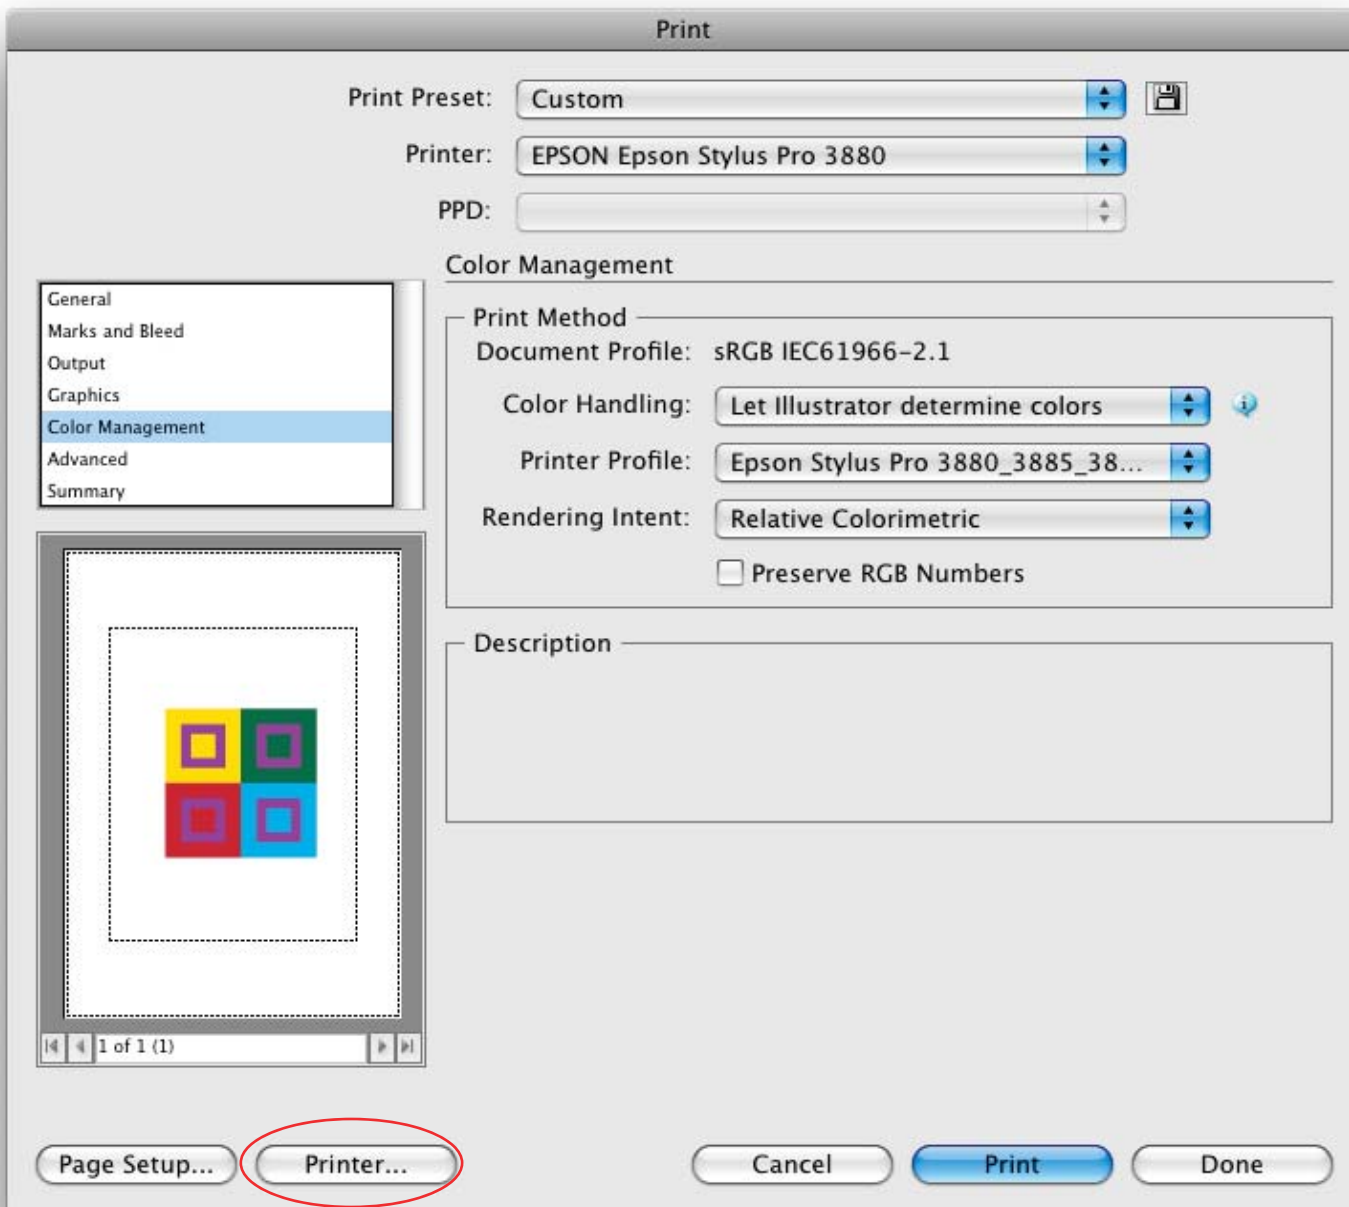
Print

Print Preset: Custom

Printer: EPSON Epson Stylus Pro 3880

PPD:

General
Marks and Bleed
Output
Graphics
Color Management
Advanced
Summary

Color Management

Print Method

Document Profile: sRGB IEC61966-2.1

Color Handling: Let Illustrator determine colors

Printer Profile: Epson Stylus Pro 3880_3885_38...

Rendering Intent: Relative Colorimetric

Preserve RGB Numbers

Description

1 of 1 (1)

Page Setup... Printer... Cancel Print Done